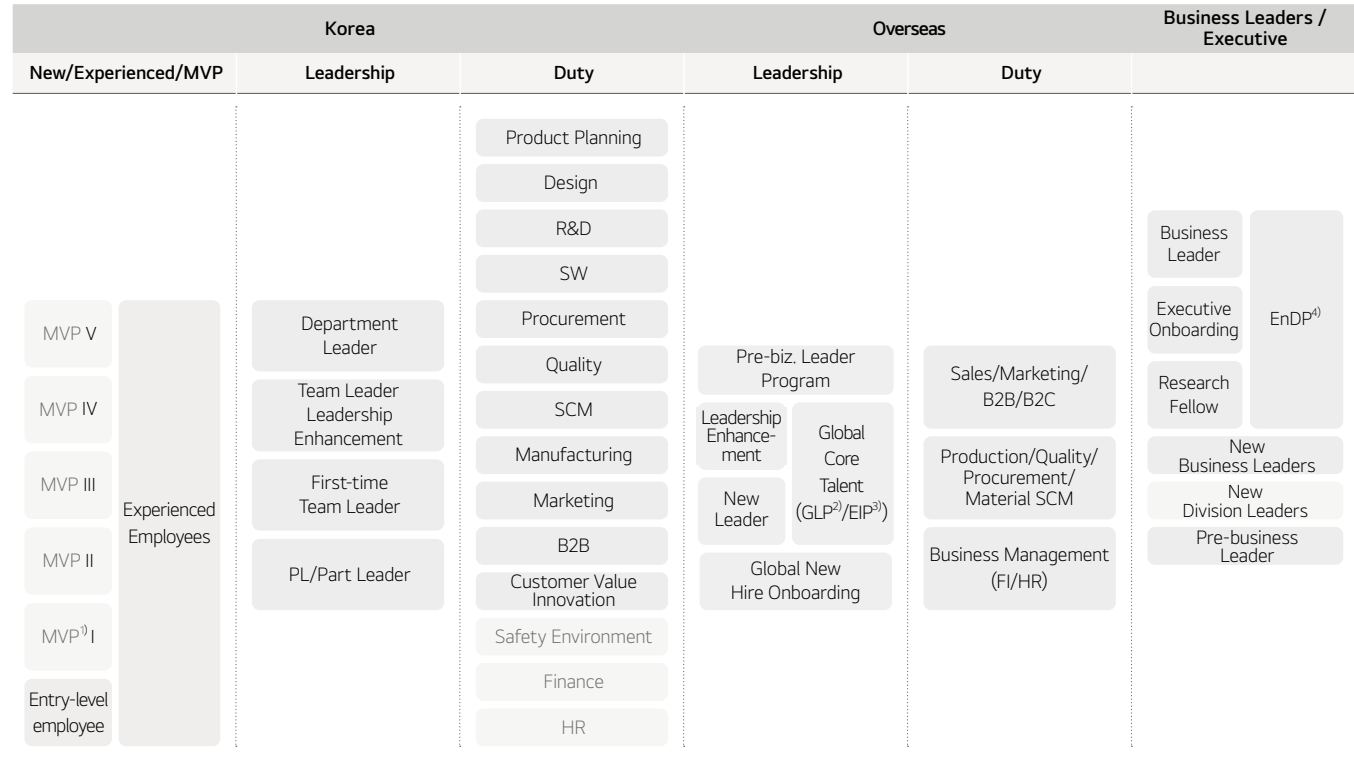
Korea | Overseas | Business Leaders / Executive

New/Experienced/MVP | Leadership | Duty | Leadership | Duty

MVP V
MVP IV
MVP III
MVP II
MVP$^{1)}$ I
Entry-level employee
Experienced Employees

Department Leader
Team Leader Leadership Enhancement
First-time Team Leader
PL/Part Leader

Product Planning
Design
R&D
SW
Procurement
Quality
SCM
Manufacturing
Marketing
B2B
Customer Value Innovation
Safety Environment
Finance
HR

Pre-biz. Leader Program
Leadership Enhancement
New Leader
Global Core Talent (GLP$^{2)}$/EIP$^{3)}$)
Global New Hire Onboarding

Sales/Marketing/B2B/B2C
Production/Quality/Procurement/Material SCM
Business Management (FI/HR)

Business Leader
Executive Onboarding
Research Fellow
EnDP$^{4)}$
New Business Leaders
New Division Leaders
Pre-business Leader